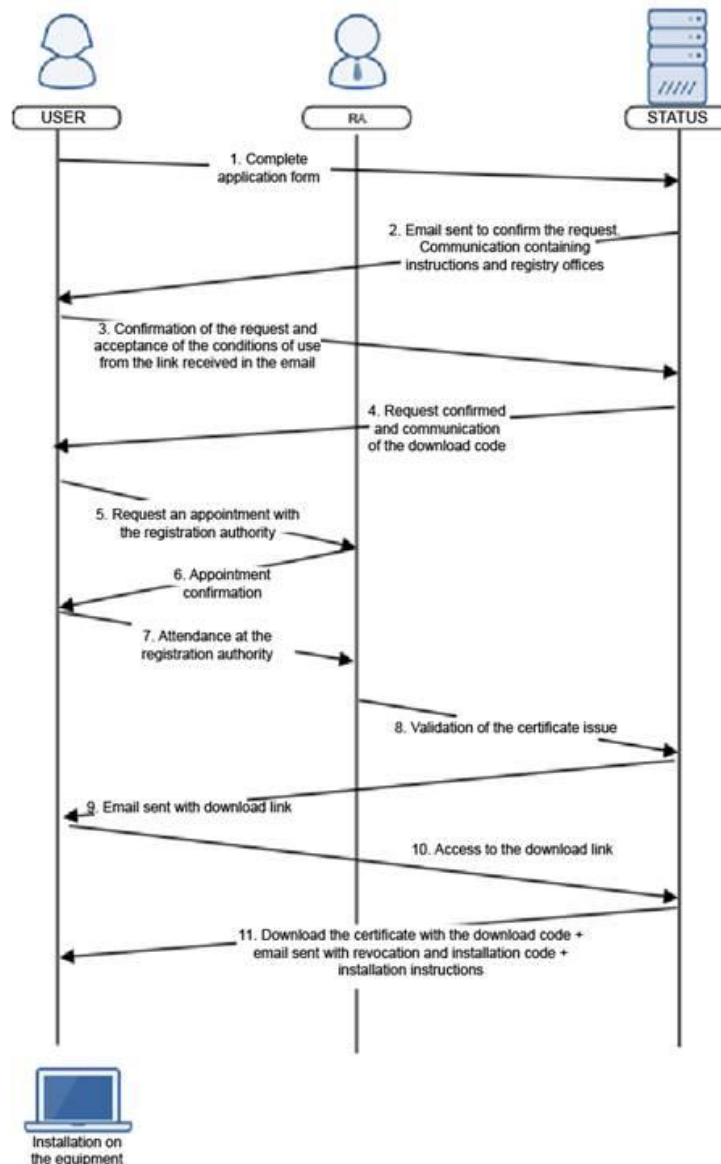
USER

RA

STATUS

1. Complete application form

2. Email sent to confirm the request. Communication containing instructions and registry offices

3. Confirmation of the request and acceptance of the conditions of use from the link received in the email

4. Request confirmed and communication of the download code

5. Request an appointment with the registration authority

6. Appointment confirmation

7. Attendance at the registration authority

8. Validation of the certificate issue

9. Email sent with download link

10. Access to the download link

11. Download the certificate with the download code + email sent with revocation and installation code + installation instructions

Installation on the equipment